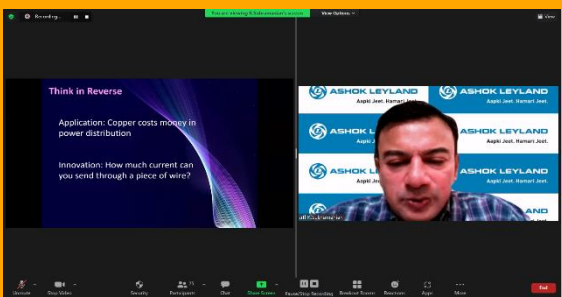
Recording...

You are viewing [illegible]'s screen

View Options

View

Think in Reverse

Application: Copper costs money in power distribution

Innovation: How much current can you send through a piece of wire?

ASHOK LEYLAND
Aapki Jeet. Hamari Jeet.

ASHOK LEYLAND
Aapki Jeet. Hamari Jeet.

ASHOK LEYLAND

ASHOK LEYLAND
Aapki Jeet. Hamari Jeet.

ASHOK LEYLAND

ASHOK LEYLAND
Aapki Jeet. Hamari Jeet.

ASHOK LEYLAND

ASHOK LEYLAND
Aapki Jeet. Hamari Jeet.

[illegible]

Unmute

Start Video

Security

Participants

Chat

Share Screen

Pause/Stop Recording

Breakout Rooms

Reactions

Apps

More

End